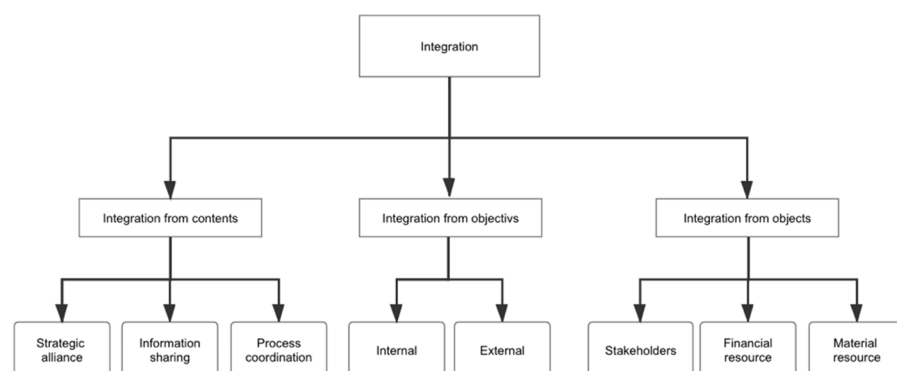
Integration

Integration from contents

Integration from objectivs

Integration from objects

Strategic alliance

Information sharing

Process coordination

Internal

External

Stakeholders

Financial resource

Material resource